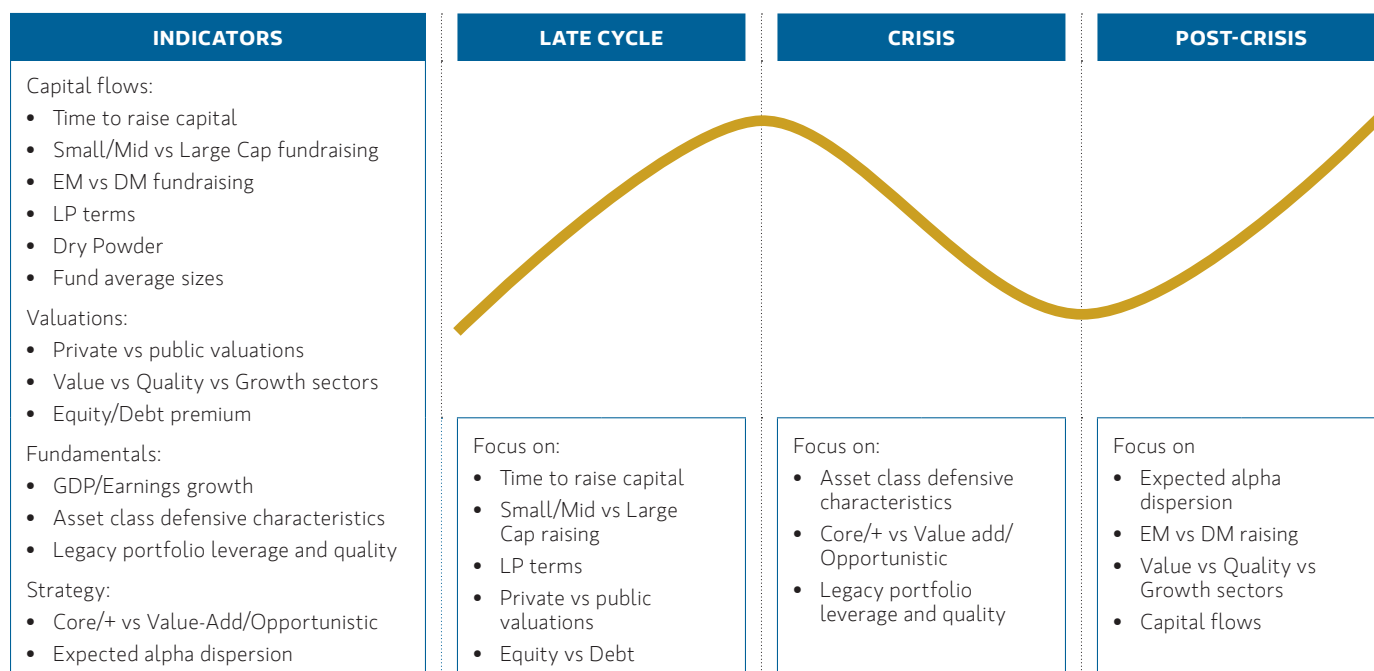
INDICATORS

Capital flows:
- Time to raise capital
- Small/Mid vs Large Cap fundraising
- EM vs DM fundraising
- LP terms
- Dry Powder
- Fund average sizes

Valuations:
- Private vs public valuations
- Value vs Quality vs Growth sectors
- Equity/Debt premium

Fundamentals:
- GDP/Earnings growth
- Asset class defensive characteristics
- Legacy portfolio leverage and quality

Strategy:
- Core/+ vs Value-Add/Opportunistic
- Expected alpha dispersion

LATE CYCLE

Focus on:
- Time to raise capital
- Small/Mid vs Large Cap raising
- LP terms
- Private vs public valuations
- Equity vs Debt

CRISIS

Focus on:
- Asset class defensive characteristics
- Core/+ vs Value add/ Opportunistic
- Legacy portfolio leverage and quality

POST-CRISIS

Focus on
- Expected alpha dispersion
- EM vs DM raising
- Value vs Quality vs Growth sectors
- Capital flows